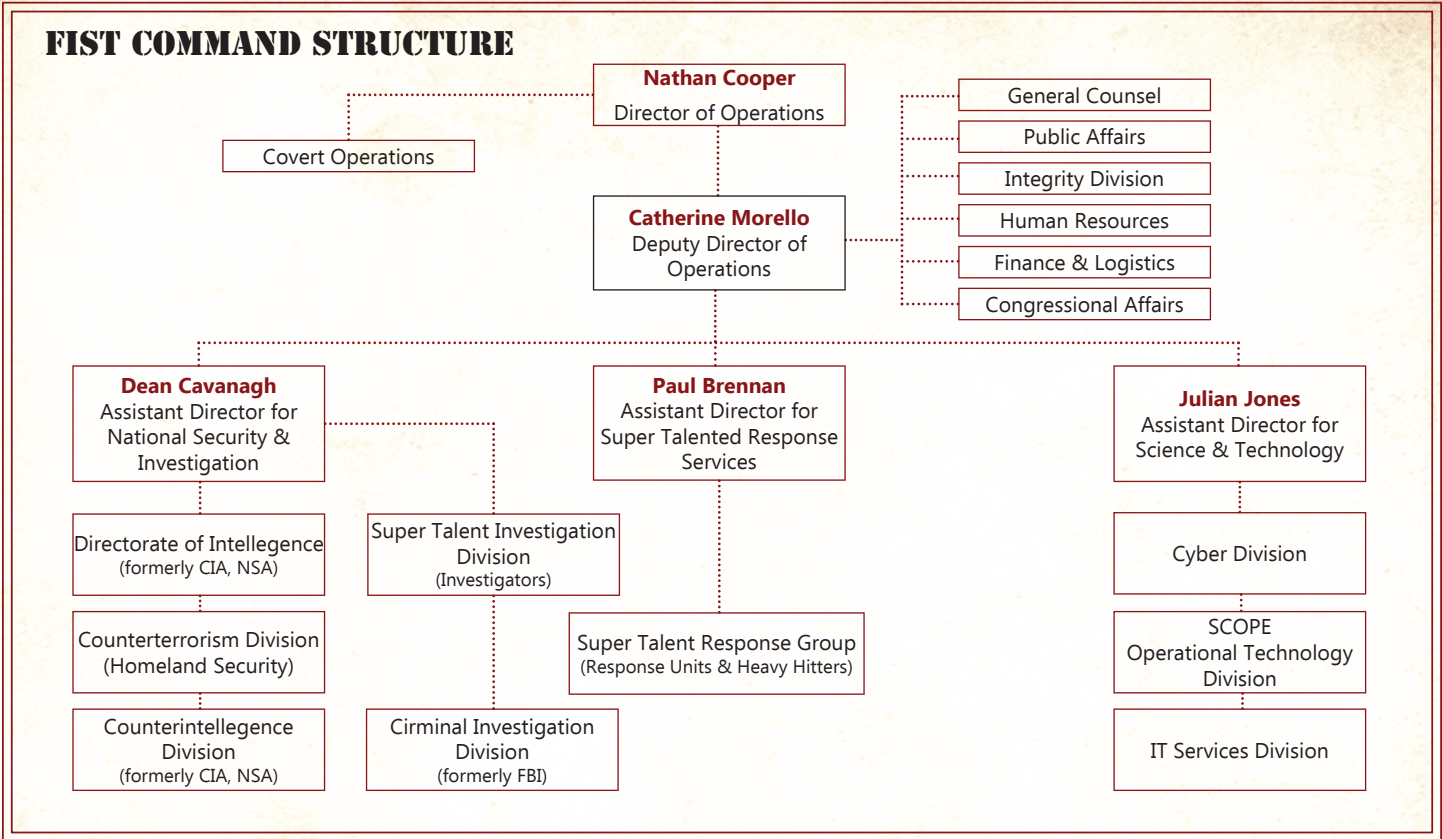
FIST COMMAND STRUCTURE

Nathan Cooper
Director of Operations

Covert Operations

General Counsel
Public Affairs
Integrity Division
Human Resources
Finance & Logistics
Congressional Affairs

Catherine Morello
Deputy Director of Operations

Dean Cavanagh
Assistant Director for National Security & Investigation

Paul Brennan
Assistant Director for Super Talented Response Services

Julian Jones
Assistant Director for Science & Technology

Directorate of Intellegence
(formerly CIA, NSA)

Counterterrorism Division
(Homeland Security)

Counterintellegence Division
(formerly CIA, NSA)

Super Talent Investigation Division
(Investigators)

Cirminal Investigation Division
(formerly FBI)

Super Talent Response Group
(Response Units & Heavy Hitters)

Cyber Division

SCOPE
Operational Technology Division

IT Services Division